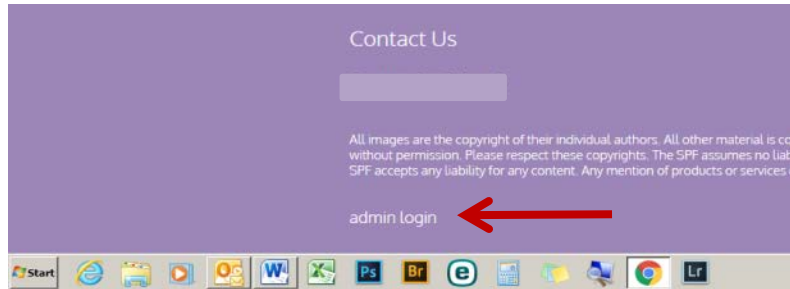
Contact Us

All images are the copyright of their individual authors. All other material is co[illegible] without permission. Please respect these copyrights. The SPF assumes no liab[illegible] SPF accepts any liability for any content. Any mention of products or services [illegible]

admin login

Start Ps Br Lr